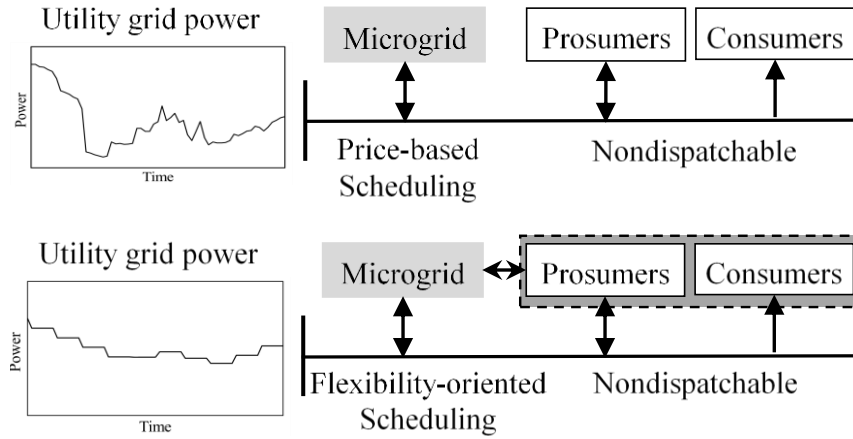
Utility grid power

Power

Time

Microgrid

Prosumers

Consumers

Price-based Scheduling

Nondispatchable

Utility grid power

Power

Time

Microgrid

Prosumers

Consumers

Flexibility-oriented Scheduling

Nondispatchable